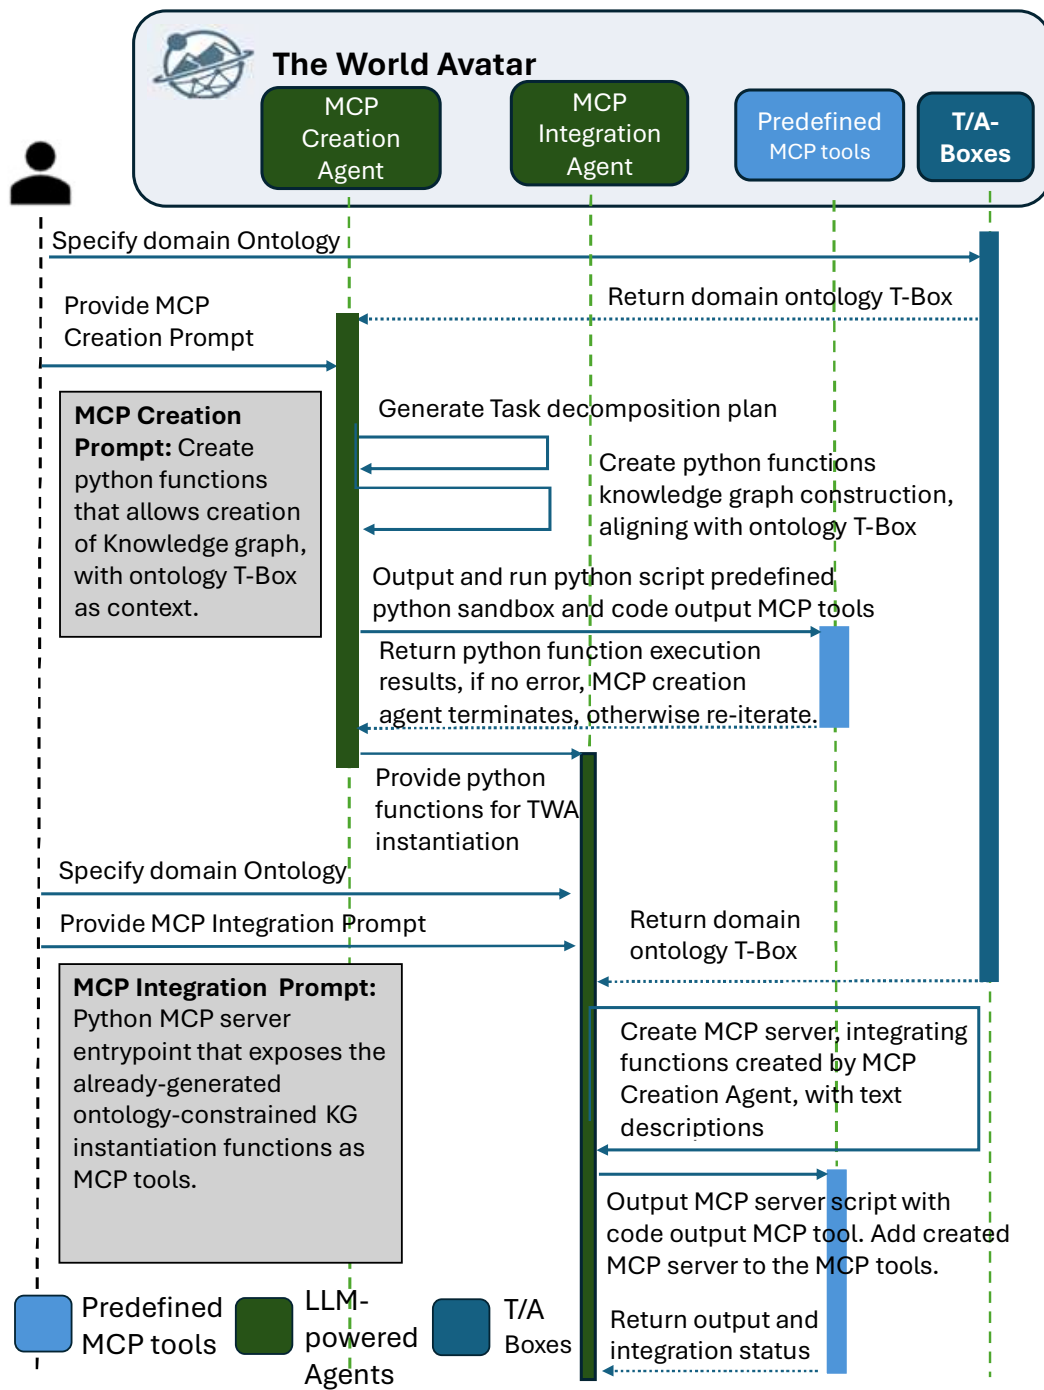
The World Avatar

MCP Creation Agent

MCP Integration Agent

Predefined MCP tools

T/A-Boxes

Specify domain Ontology

Return domain ontology T-Box

Provide MCP Creation Prompt

MCP Creation Prompt: Create python functions that allows creation of Knowledge graph, with ontology T-Box as context.

Generate Task decomposition plan

Create python functions knowledge graph construction, aligning with ontology T-Box

Output and run python script predefined python sandbox and code output MCP tools

Return python function execution results, if no error, MCP creation agent terminates, otherwise re-iterate.

Provide python functions for TWA instantiation

Specify domain Ontology

Provide MCP Integration Prompt

Return domain ontology T-Box

MCP Integration Prompt: Python MCP server entrypoint that exposes the already-generated ontology-constrained KG instantiation functions as MCP tools.

Create MCP server, integrating functions created by MCP Creation Agent, with text descriptions

Output MCP server script with code output MCP tool. Add created MCP server to the MCP tools.

Return output and integration status

Predefined MCP tools

LLM-powered Agents

T/A Boxes